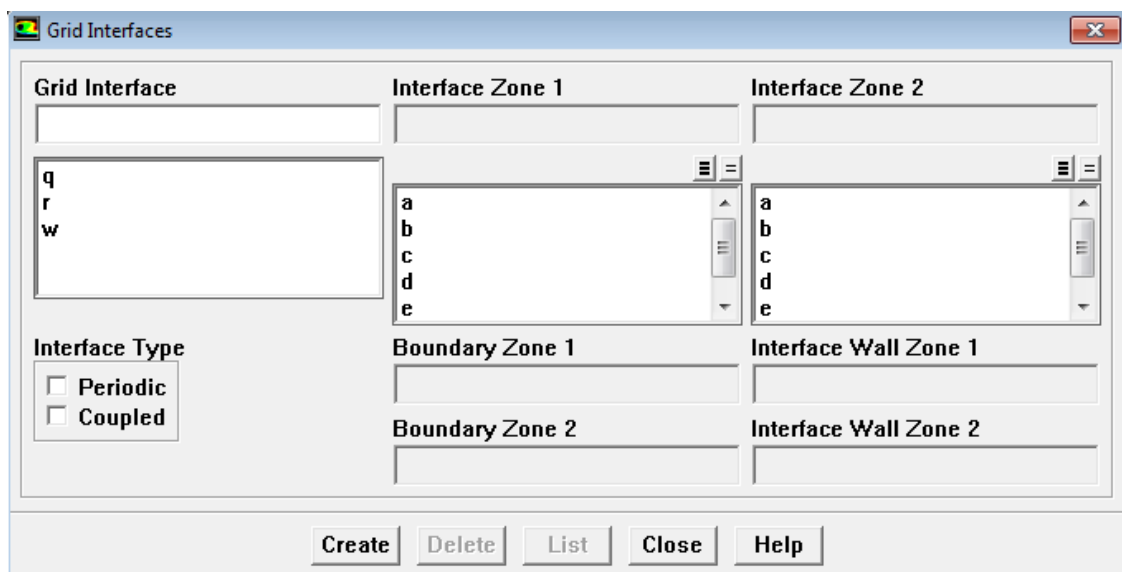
Grid Interfaces

Grid Interface

q
r
w

Interface Zone 1

a
b
c
d
e

Interface Zone 2

a
b
c
d
e

Interface Type
Periodic
Coupled

Boundary Zone 1

Boundary Zone 2

Interface Wall Zone 1

Interface Wall Zone 2

Create Delete List Close Help